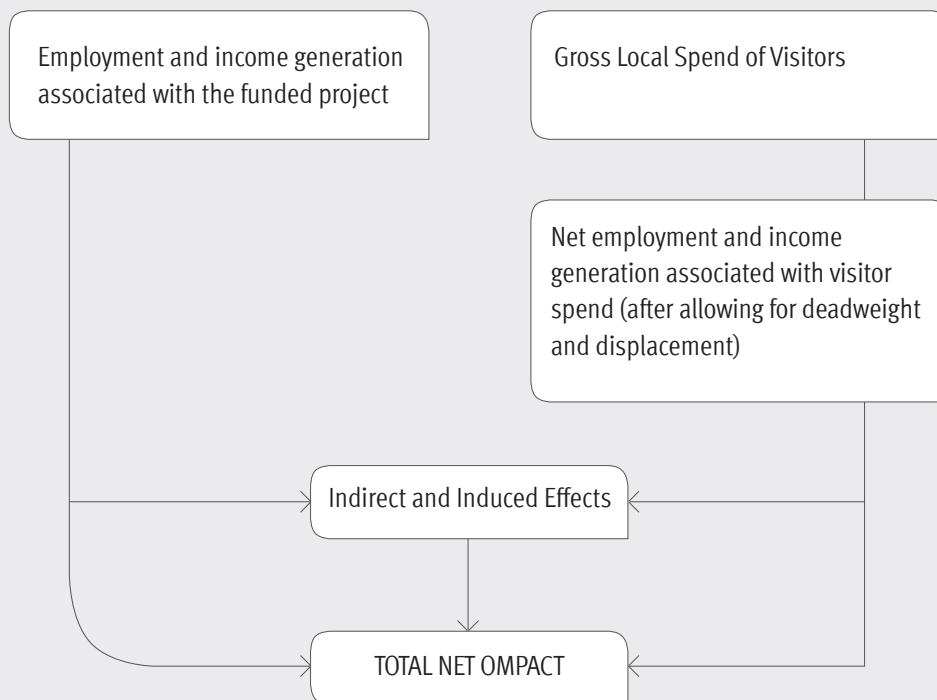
Employment and income generation associated with the funded project

Gross Local Spend of Visitors

Net employment and income generation associated with visitor spend (after allowing for deadweight and displacement)

Indirect and Induced Effects

TOTAL NET OMPACT